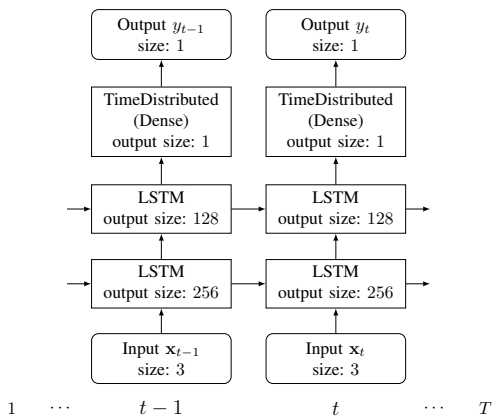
Output $y_{t-1}$
size: 1

Output $y_t$
size: 1

TimeDistributed
(Dense)
output size: 1

TimeDistributed
(Dense)
output size: 1

LSTM
output size: 128

LSTM
output size: 128

LSTM
output size: 256

LSTM
output size: 256

Input $\mathbf{x}_{t-1}$
size: 3

Input $\mathbf{x}_t$
size: 3

$1 \quad \cdots \quad t-1 \quad t \quad \cdots \quad T$